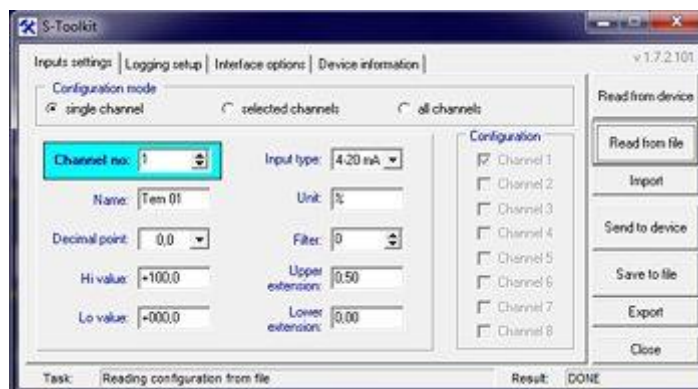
S-Toolkit

Inputs settings | Logging setup | Interface options | Device information

v 1.7.2.101

Configuration mode
single channel
selected channels
all channels

Read from device

Channel no: 1

Input type: 4-20 mA

Configuration
Channel 1
Channel 2
Channel 3
Channel 4
Channel 5
Channel 6
Channel 7
Channel 8

Read from file

Name: Tem 01

Unit: %

Import

Decimal point: 0,0

Filter: 0

Send to device

Hi value: +100,0

Upper extension: 0,50

Save to file

Lo value: +000,0

Lower extension: 0,00

Export

Close

Task: Reading configuration from file

Result: DONE